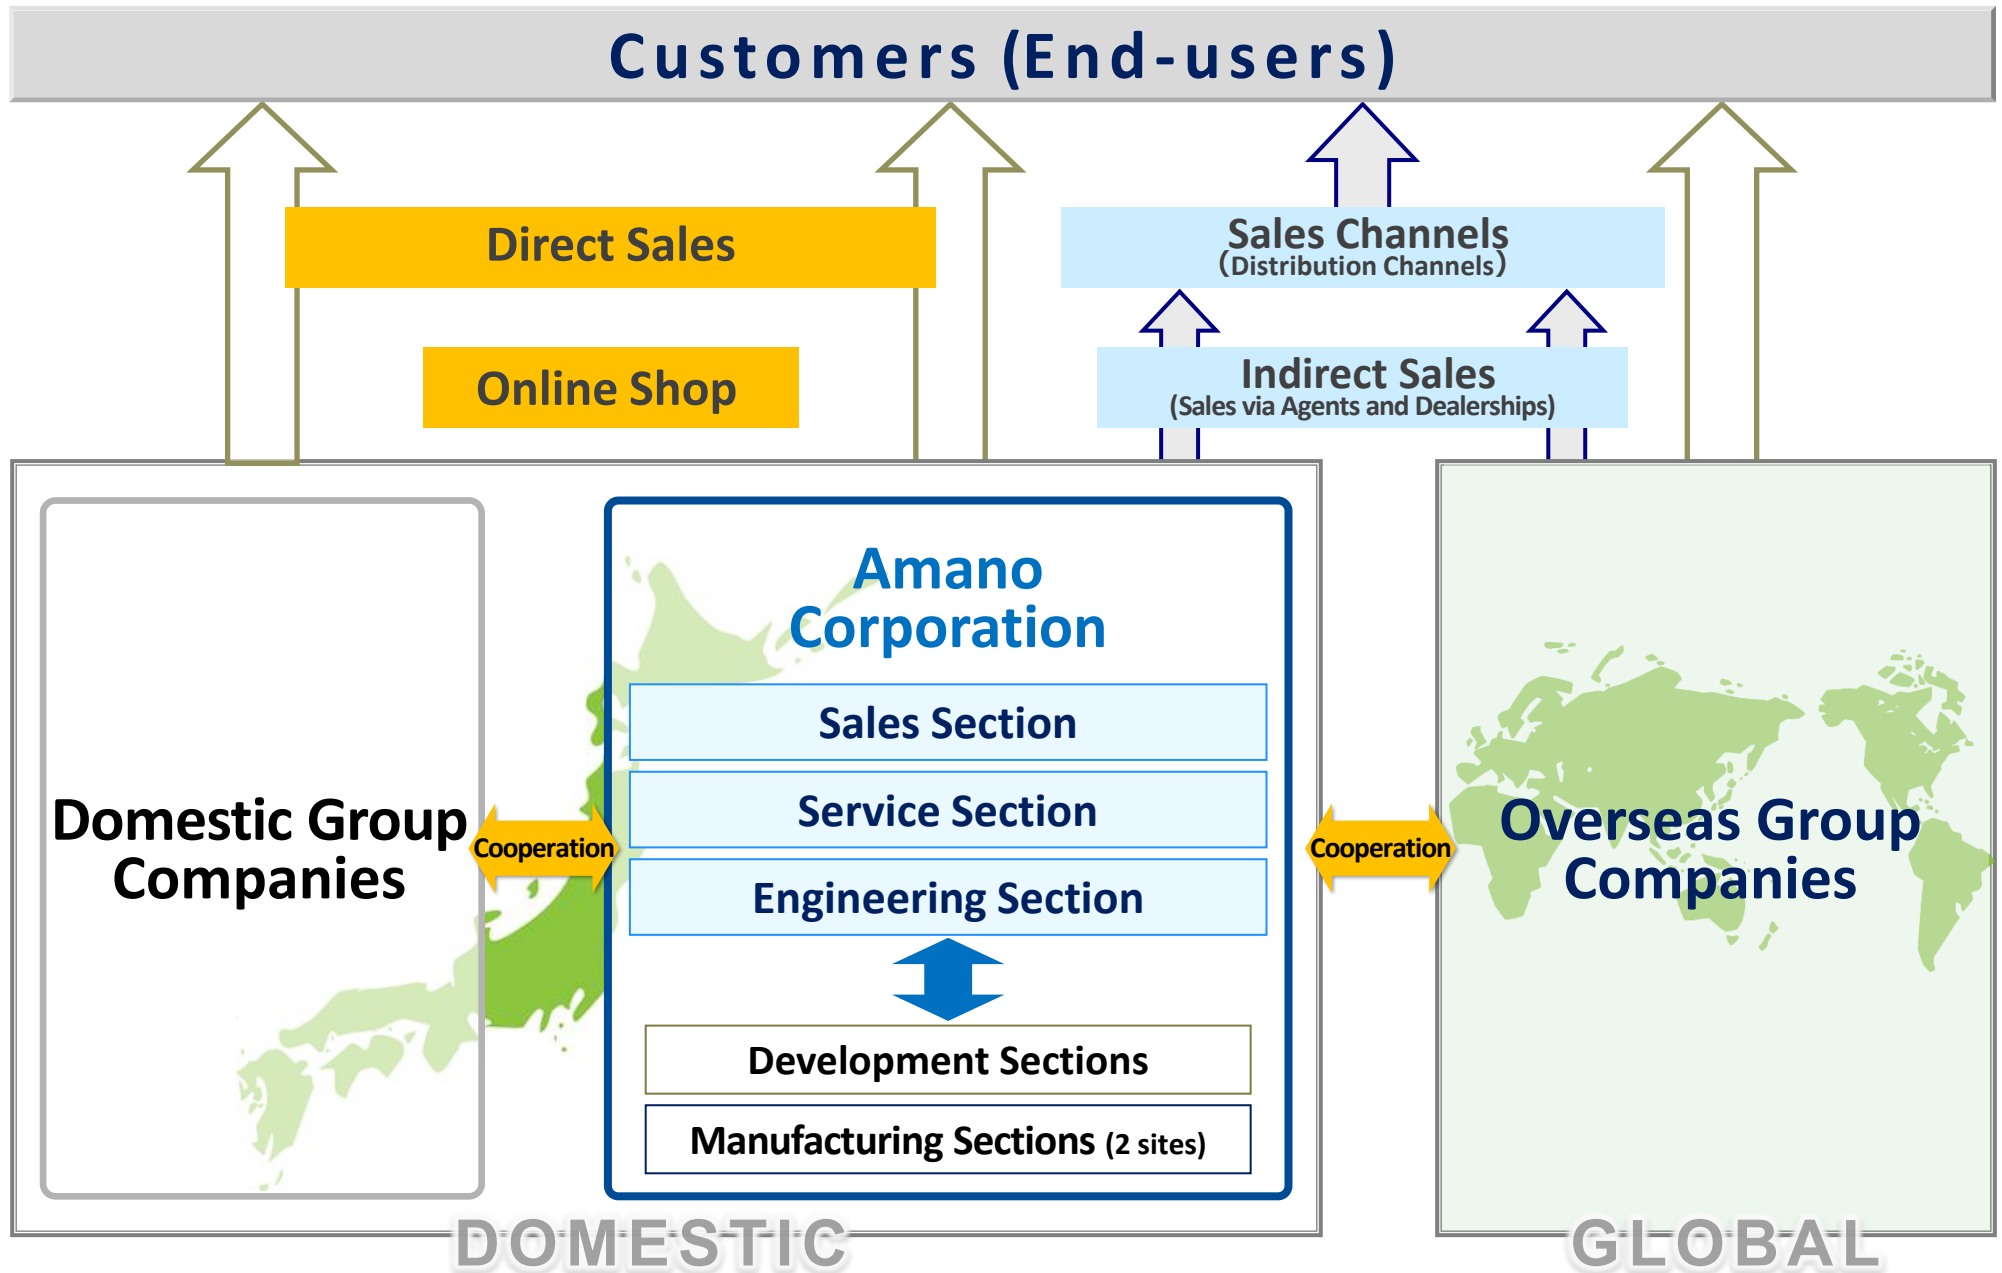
Customers (End-users)

Direct Sales

Online Shop

Sales Channels
(Distribution Channels)

Indirect Sales
(Sales via Agents and Dealerships)

Domestic Group Companies

Cooperation

Amano Corporation

Sales Section

Service Section

Engineering Section

Development Sections

Manufacturing Sections (2 sites)

Cooperation

Overseas Group Companies

DOMESTIC

GLOBAL